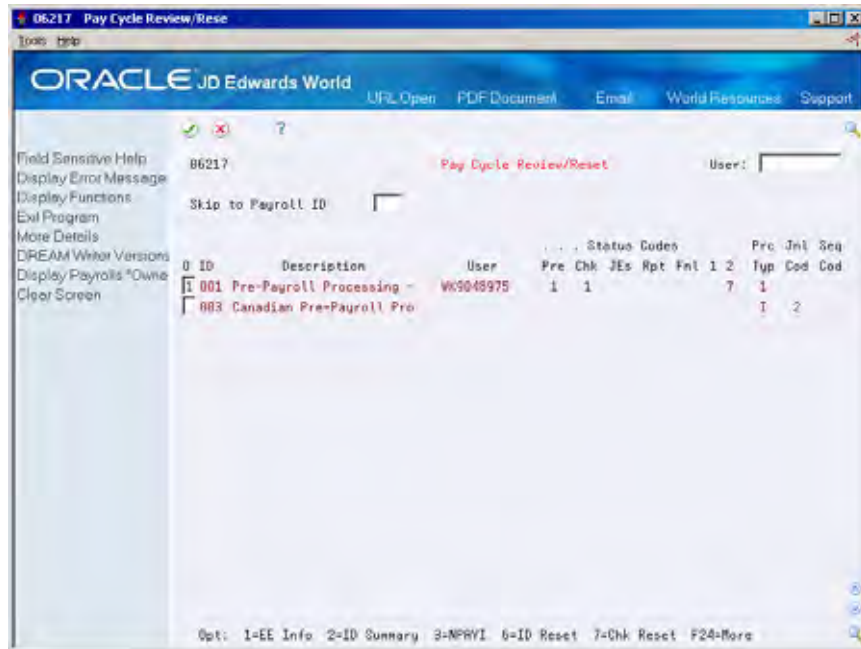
06217 Pay Cycle Review/Rese

Tools Help

ORACLE JD Edwards World

URL Open PDF Document Email World Resources Support

?

Field Sensitive Help
Display Error Message
Display Functions
Exit Program
More Details
DREAM Writer Versions
Display Payrolls "Owne
Clear Screen

06217 Pay Cycle Review/Reset User:

Skip to Payroll ID

| O | ID | Description | User | Pre | Chk | JEs | Rpt | Fnl | 1 | 2 | Prc Typ | Jnl Cod | Seq Cod |
|---|---|---|---|---|---|---|---|---|---|---|---|---|---|
| 1 | 001 | Pre-Payroll Processing - | WK9048975 | 1 | 1 | | | | | 7 | 1 | | |
| | 003 | Canadian Pre-Payroll Pro | | | | | | | | | I | 2 | |

. . . Status Codes

Opt: 1=EE Info 2=ID Summary 3=NPRYI 6=ID Reset 7=Chk Reset F24=More